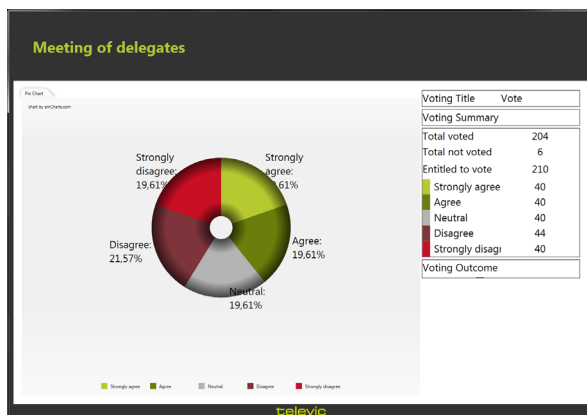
Meeting of delegates

Pie Chart

chart by amCharts.com

Strongly disagree: 19,61%

Strongly agree: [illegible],61%

Agree: 19,61%

Disagree: 21,57%

Neutral: 19,61%

Strongly agree Agree Neutral Disagree Strongly disagree

| Voting Title | Vote |
|---|---|
| Voting Summary | |
| Total voted | 204 |
| Total not voted | 6 |
| Entitled to vote | 210 |
| Strongly agree | 40 |
| Agree | 40 |
| Neutral | 40 |
| Disagree | 44 |
| Strongly disagı | 40 |
| Voting Outcome | |

televic